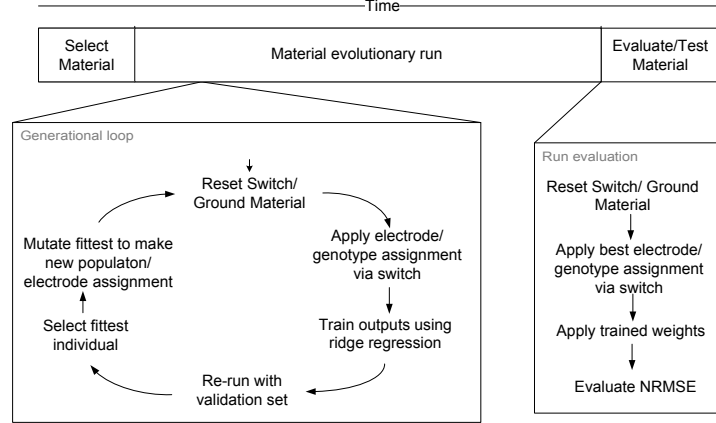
Time

Select Material

Material evolutionary run

Evaluate/Test Material

Generational loop

Reset Switch/ Ground Material

Apply electrode/ genotype assignment via switch

Train outputs using ridge regression

Re-run with validation set

Select fittest individual

Mutate fittest to make new populaton/ electrode assignment

Run evaluation

Reset Switch/ Ground Material

Apply best electrode/ genotype assignment via switch

Apply trained weights

Evaluate NRMSE